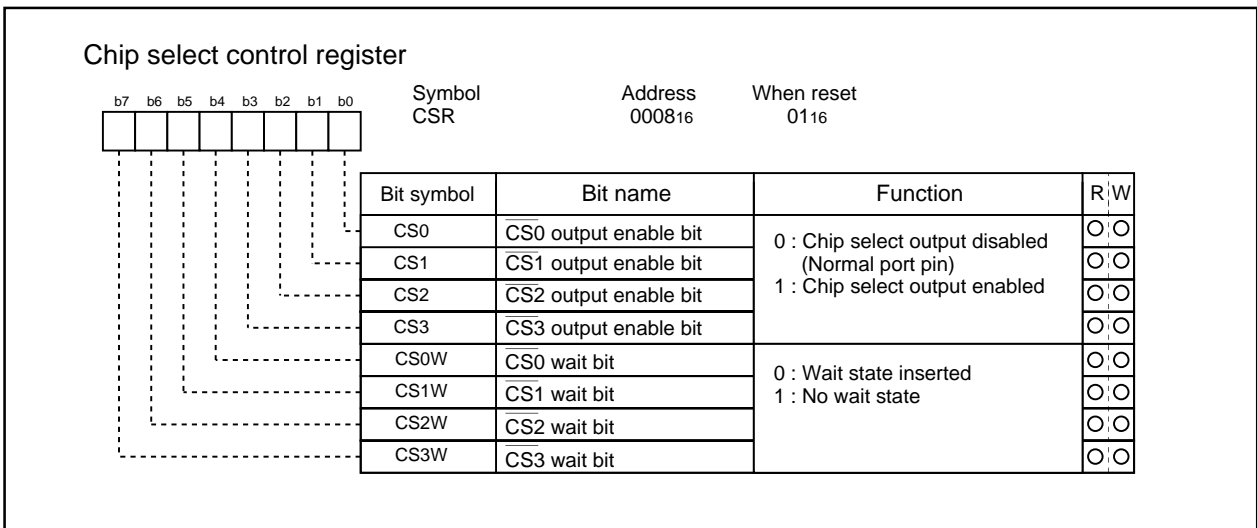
Chip select control register

b7 b6 b5 b4 b3 b2 b1 b0

Symbol CSR

Address $0008_{16}$

When reset $01_{16}$

| Bit symbol | Bit name | Function | R | W |
|---|---|---|---|---|
| CS0 | $\overline{CS0}$ output enable bit | 0 : Chip select output disabled (Normal port pin) 1 : Chip select output enabled | O | O |
| CS1 | $\overline{CS1}$ output enable bit | | O | O |
| CS2 | $\overline{CS2}$ output enable bit | | O | O |
| CS3 | $\overline{CS3}$ output enable bit | | O | O |
| CS0W | $\overline{CS0}$ wait bit | 0 : Wait state inserted 1 : No wait state | O | O |
| CS1W | $\overline{CS1}$ wait bit | | O | O |
| CS2W | $\overline{CS2}$ wait bit | | O | O |
| CS3W | $\overline{CS3}$ wait bit | | O | O |